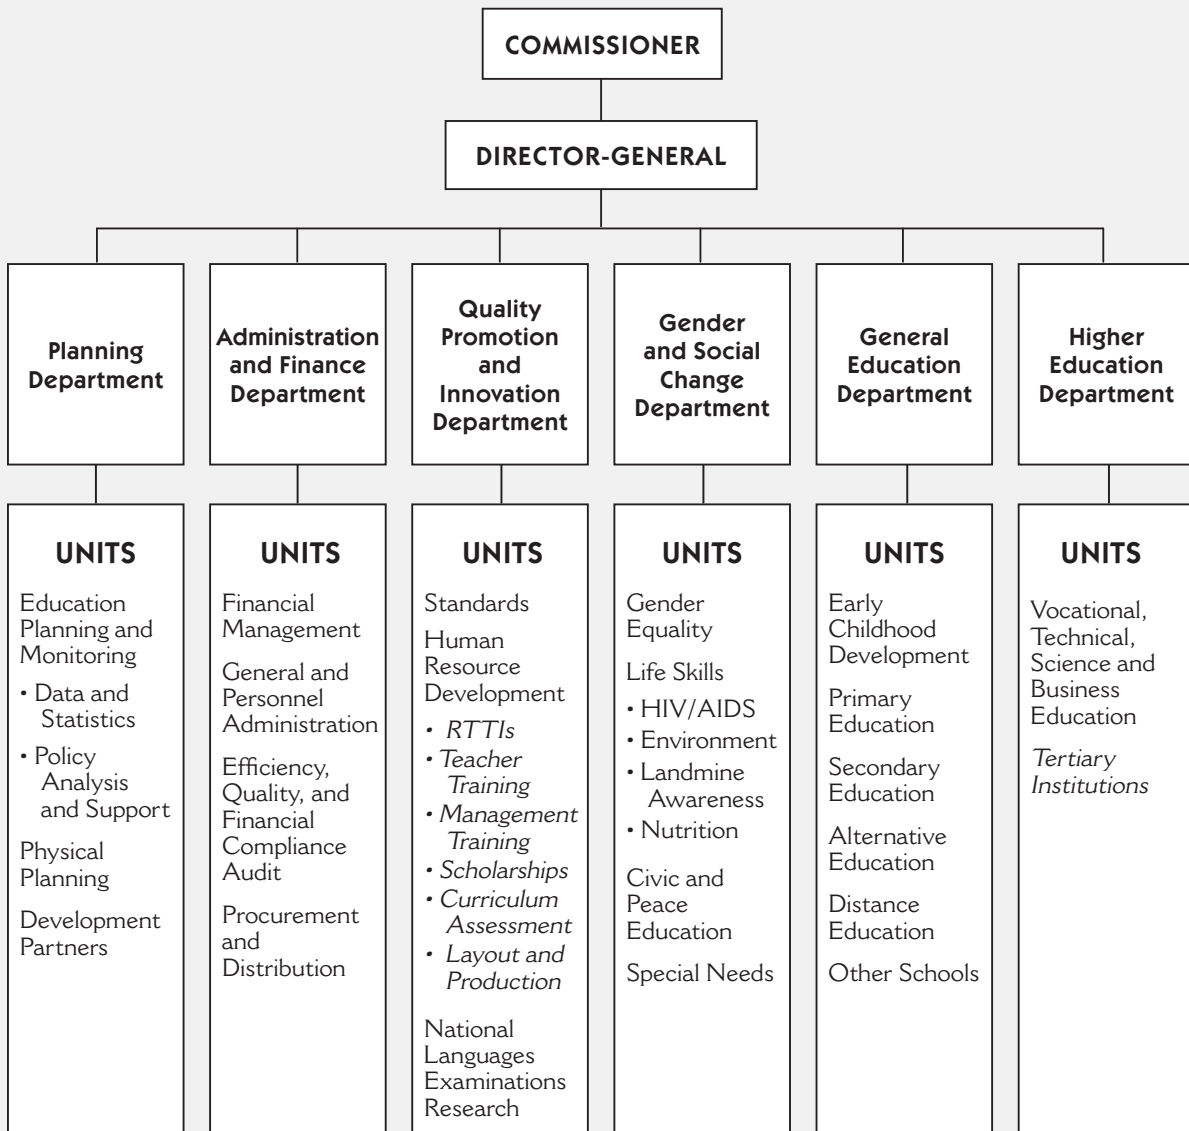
COMMISSIONER

DIRECTOR-GENERAL

Planning Department

UNITS

Education Planning and Monitoring

• Data and Statistics

• Policy Analysis and Support

Physical Planning

Development Partners

Administration and Finance Department

UNITS

Financial Management

General and Personnel Administration

Efficiency, Quality, and Financial Compliance Audit

Procurement and Distribution

Quality Promotion and Innovation Department

UNITS

Standards

Human Resource Development

• RTTIs

• Teacher Training

• Management Training

• Scholarships

• Curriculum Assessment

• Layout and Production

National Languages Examinations Research

Gender and Social Change Department

UNITS

Gender Equality

Life Skills

• HIV/AIDS

• Environment

• Landmine Awareness

• Nutrition

Civic and Peace Education

Special Needs

General Education Department

UNITS

Early Childhood Development

Primary Education

Secondary Education

Alternative Education

Distance Education

Other Schools

Higher Education Department

UNITS

Vocational, Technical, Science and Business Education

Tertiary Institutions